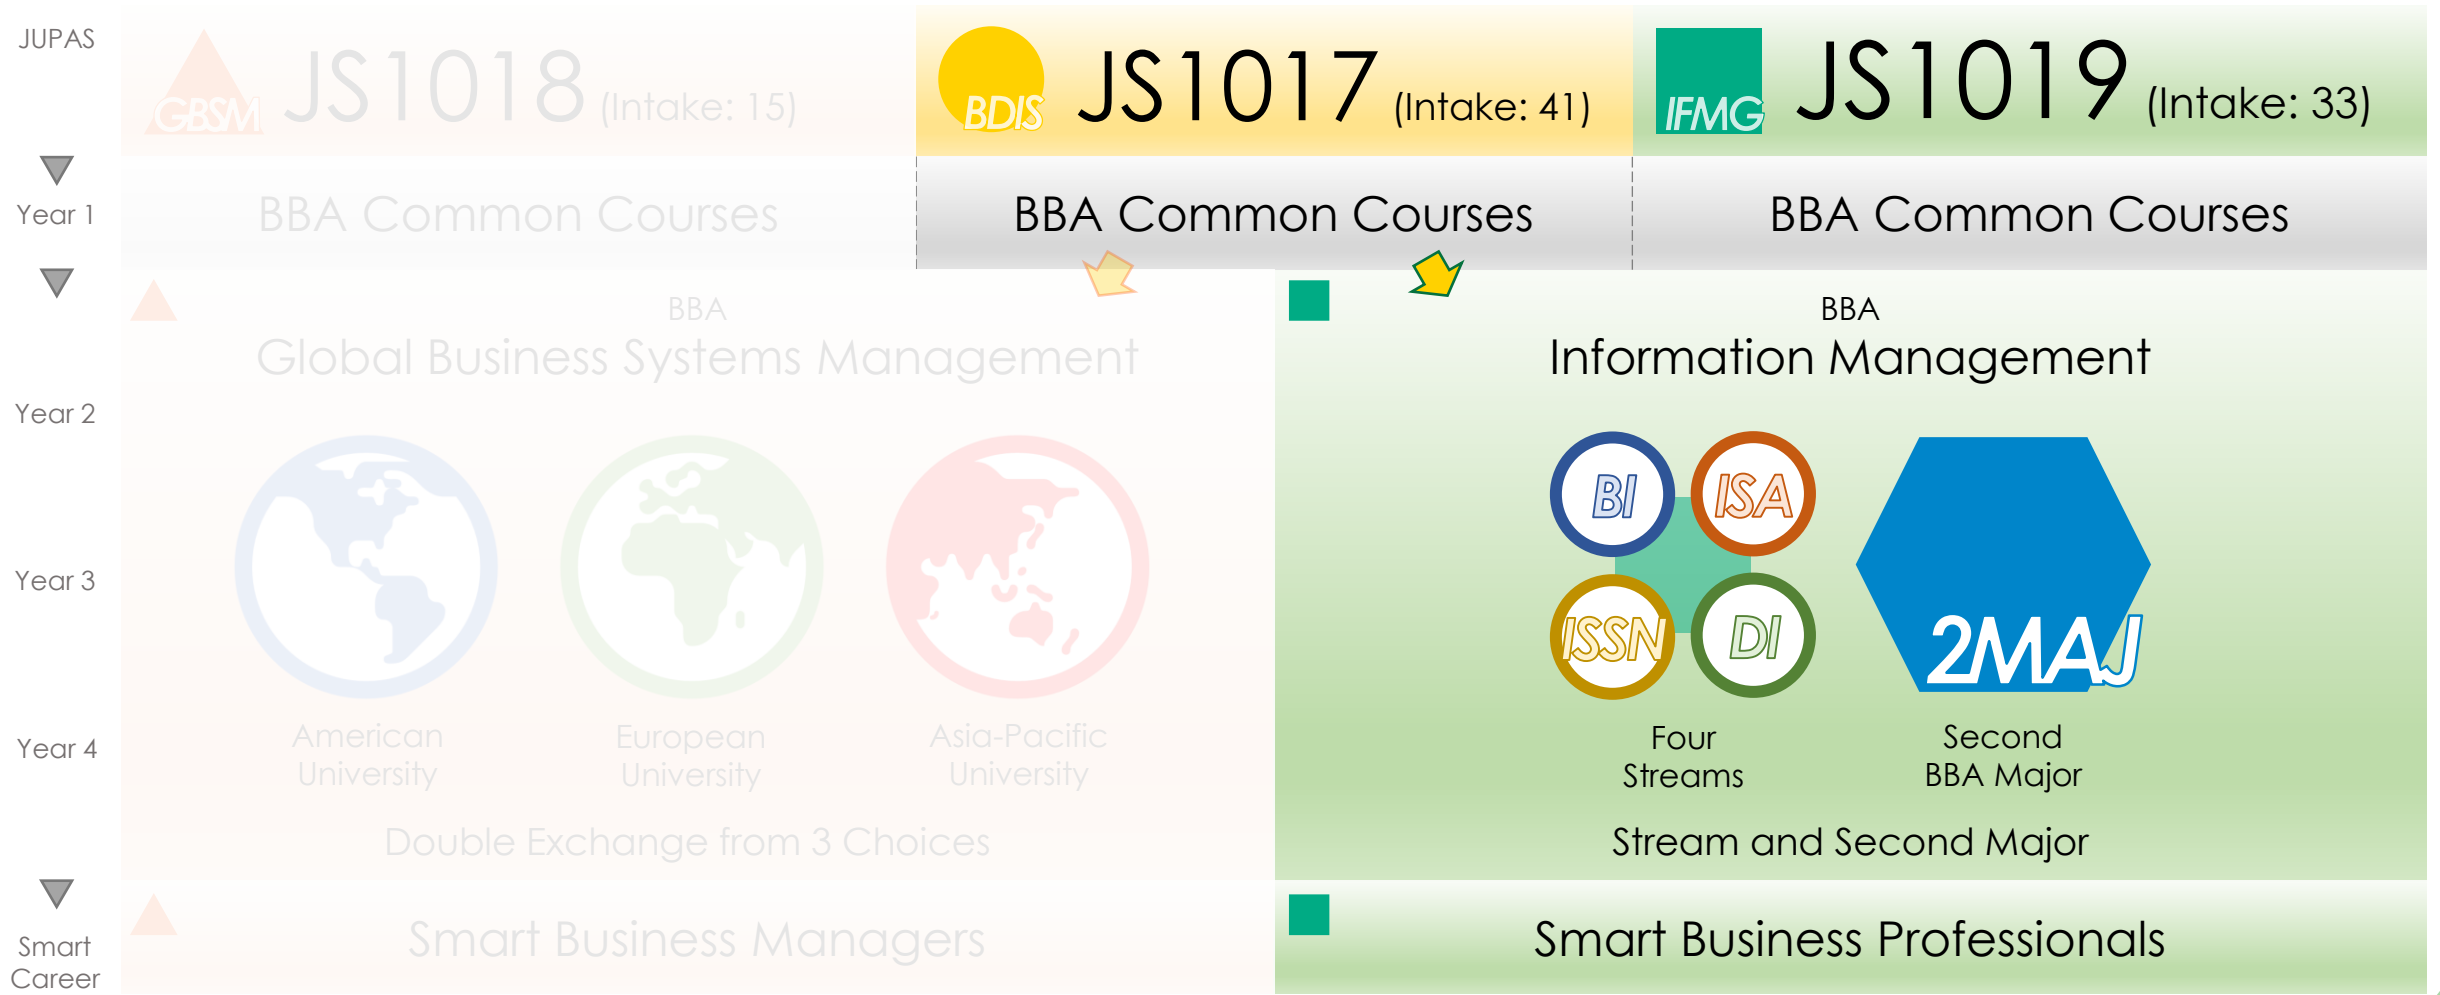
JUPAS

GBSM JS1018 (Intake: 15)

BDIS JS1017 (Intake: 41)

IFMG JS1019 (Intake: 33)

Year 1

BBA Common Courses

BBA Common Courses

BBA Common Courses

Year 2

Year 3

Year 4

BBA
Global Business Systems Management

American University

European University

Asia-Pacific University

Double Exchange from 3 Choices

BBA
Information Management

BI ISA ISSN DI

2MAJ

Four Streams

Second BBA Major

Stream and Second Major

Smart Career

Smart Business Managers

Smart Business Professionals